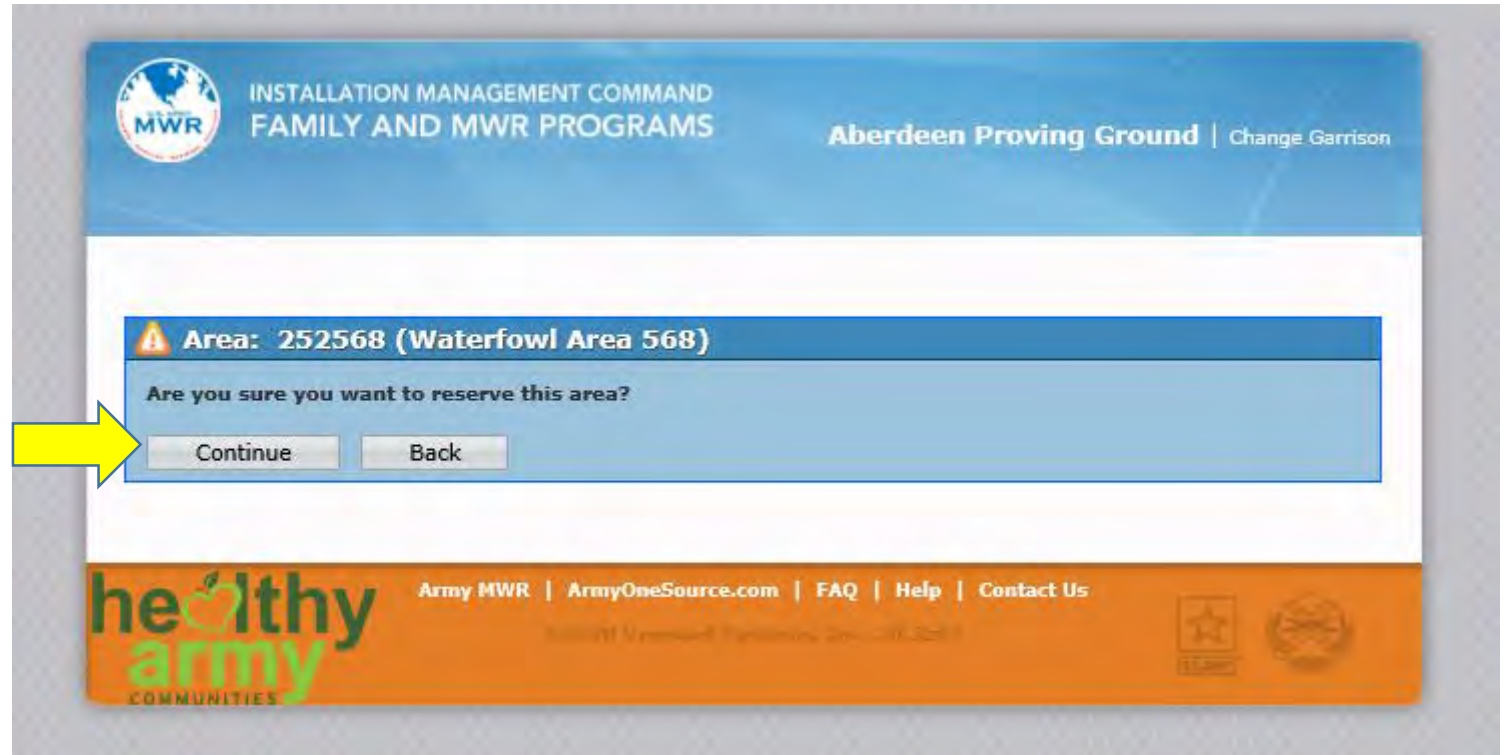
MWR

INSTALLATION MANAGEMENT COMMAND
FAMILY AND MWR PROGRAMS

Aberdeen Proving Ground | Change Garrison

Area: 252568 (Waterfowl Area 568)

Are you sure you want to reserve this area?

Continue Back

healthy army COMMUNITIES

Army MWR | ArmyOneSource.com | FAQ | Help | Contact Us

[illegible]

U.S. ARMY